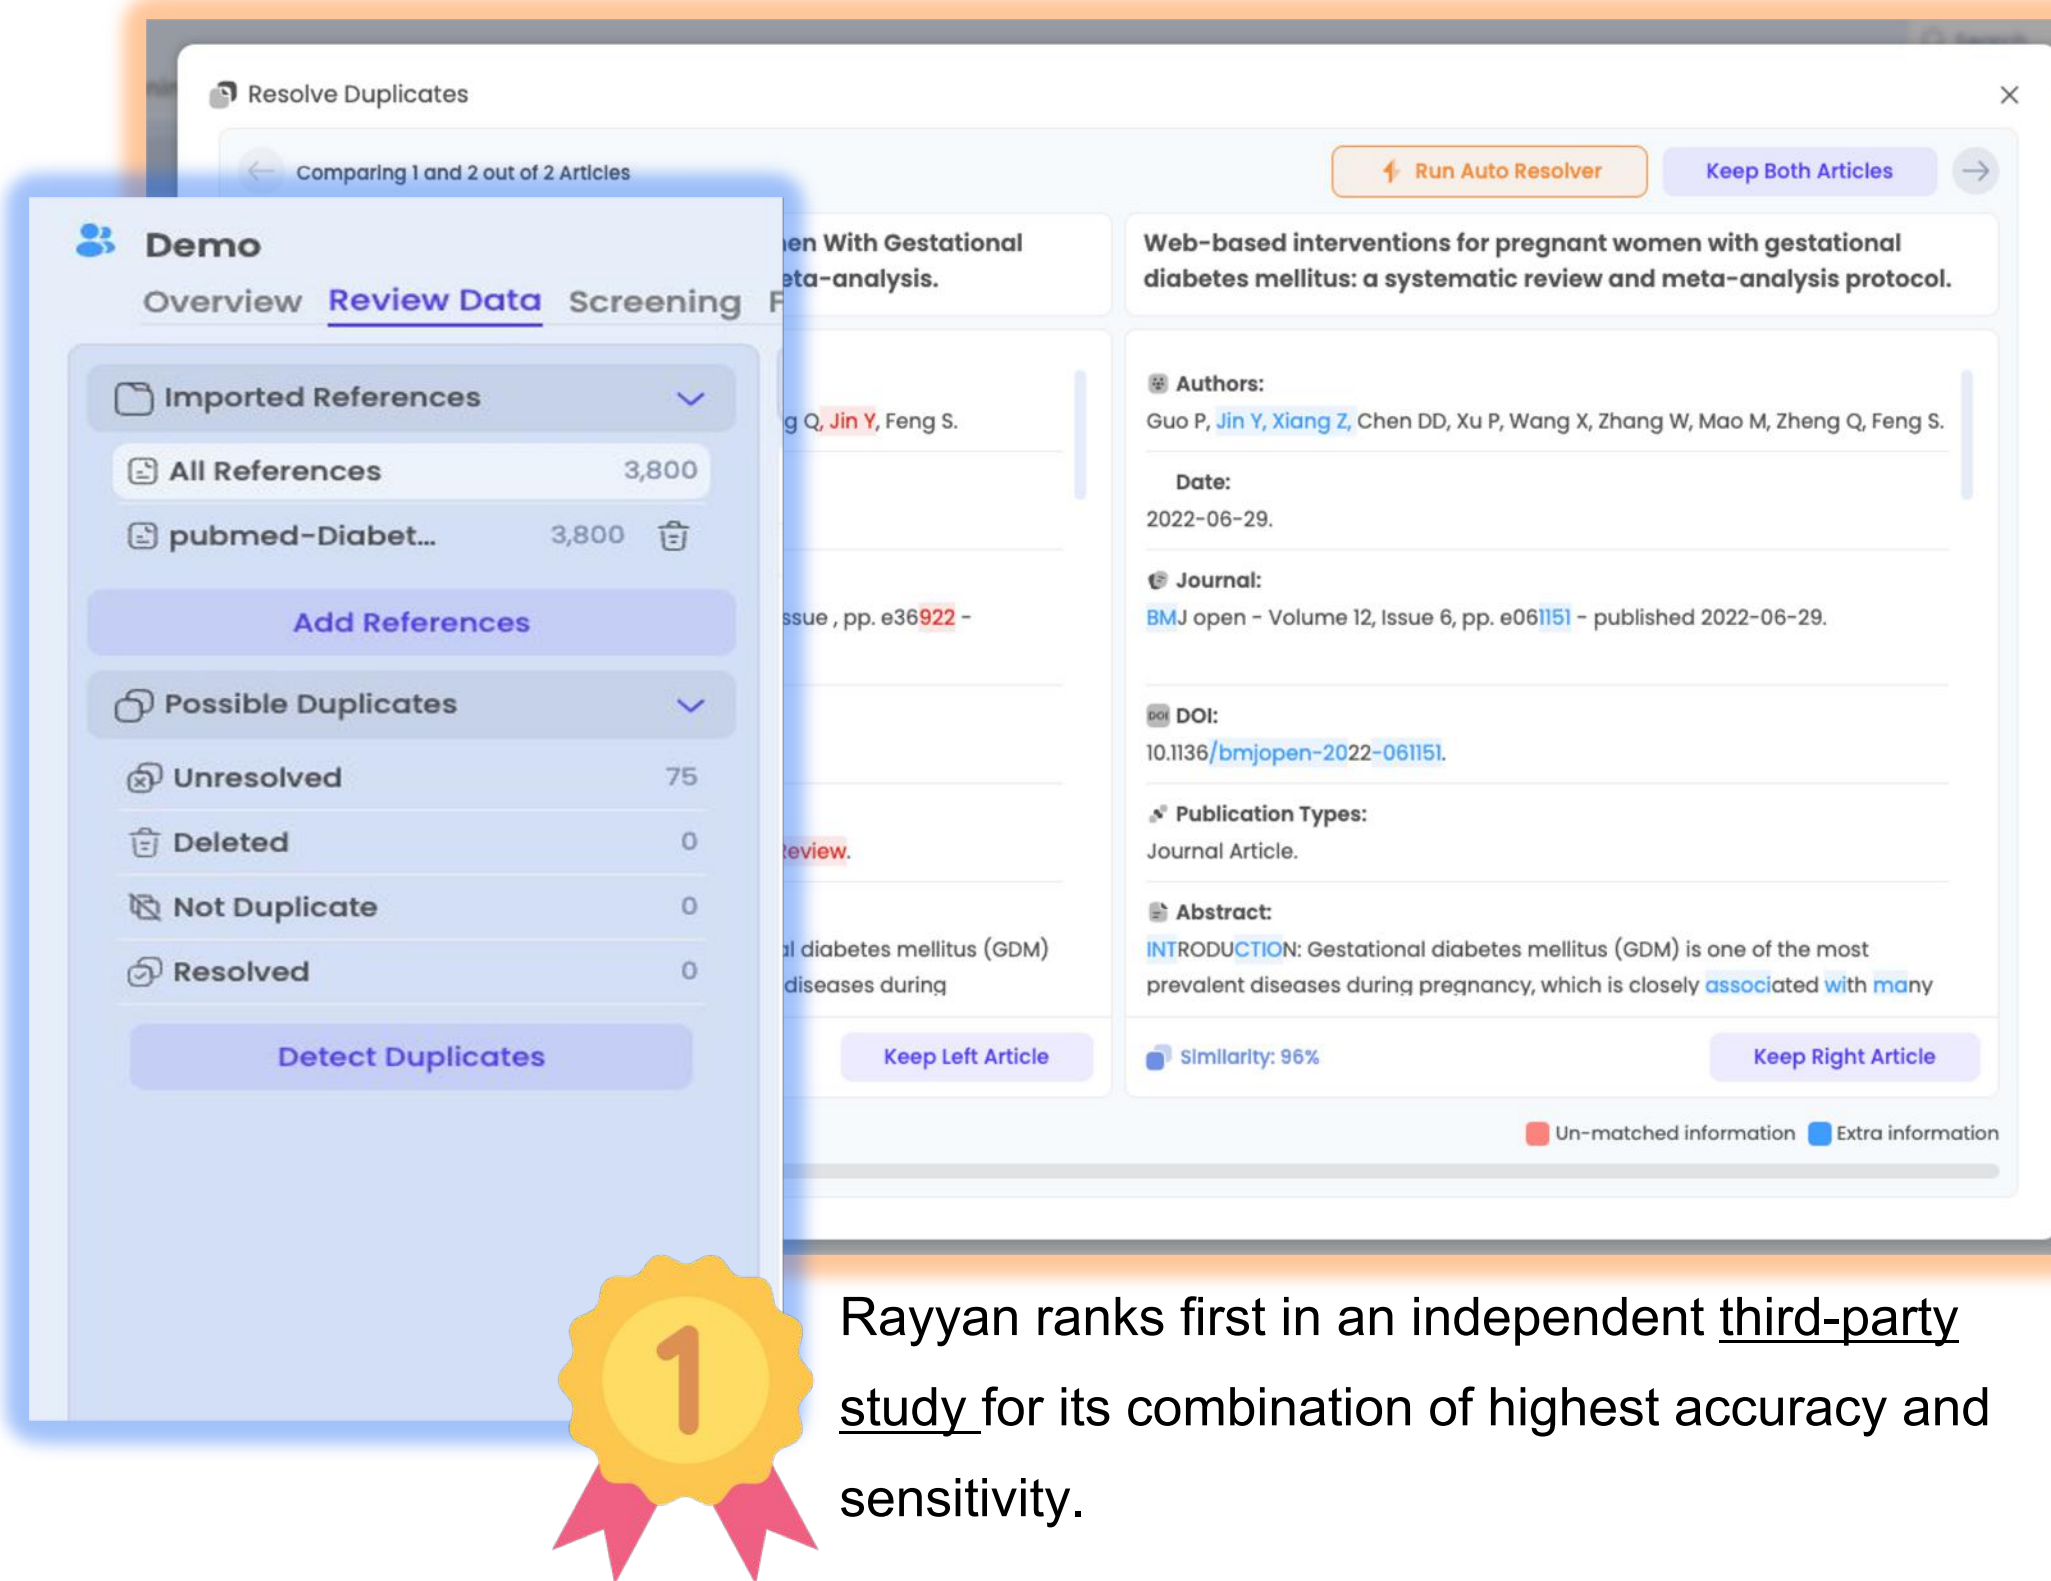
Resolve Duplicates

Comparing 1 and 2 out of 2 Articles

Run Auto Resolver

Keep Both Articles

Demo

Overview Review Data Screening F

Imported References

All References 3,800

pubmed-Diabet... 3,800

Add References

Possible Duplicates

Unresolved 75

Deleted 0

Not Duplicate 0

Resolved 0

Detect Duplicates

en With Gestational
eta-analysis.

g Q, Jin Y, Feng S.

ssue , pp. e36922 -

eview.

l diabetes mellitus (GDM)
diseases during

Keep Left Article

Web-based interventions for pregnant women with gestational diabetes mellitus: a systematic review and meta-analysis protocol.

Authors:
Guo P, Jin Y, Xiang Z, Chen DD, Xu P, Wang X, Zhang W, Mao M, Zheng Q, Feng S.

Date:
2022-06-29.

Journal:
BMJ open - Volume 12, Issue 6, pp. e061151 - published 2022-06-29.

DOI:
10.1136/bmjopen-2022-061151.

Publication Types:
Journal Article.

Abstract:
INTRODUCTION: Gestational diabetes mellitus (GDM) is one of the most prevalent diseases during pregnancy, which is closely associated with many

Similarity: 96%

Keep Right Article

Un-matched information Extra information

1

Rayyan ranks first in an independent third-party study for its combination of highest accuracy and sensitivity.